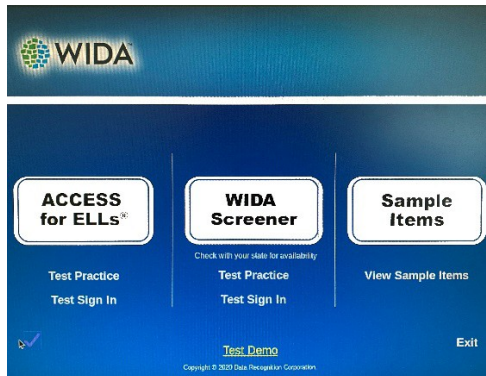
WIDA

ACCESS for ELLs®

Test Practice

Test Sign In

WIDA Screener

Check with your state for availability

Test Practice

Test Sign In

Sample Items

View Sample Items

Test Demo

Exit

Copyright © 2020 Data Recognition Corporation